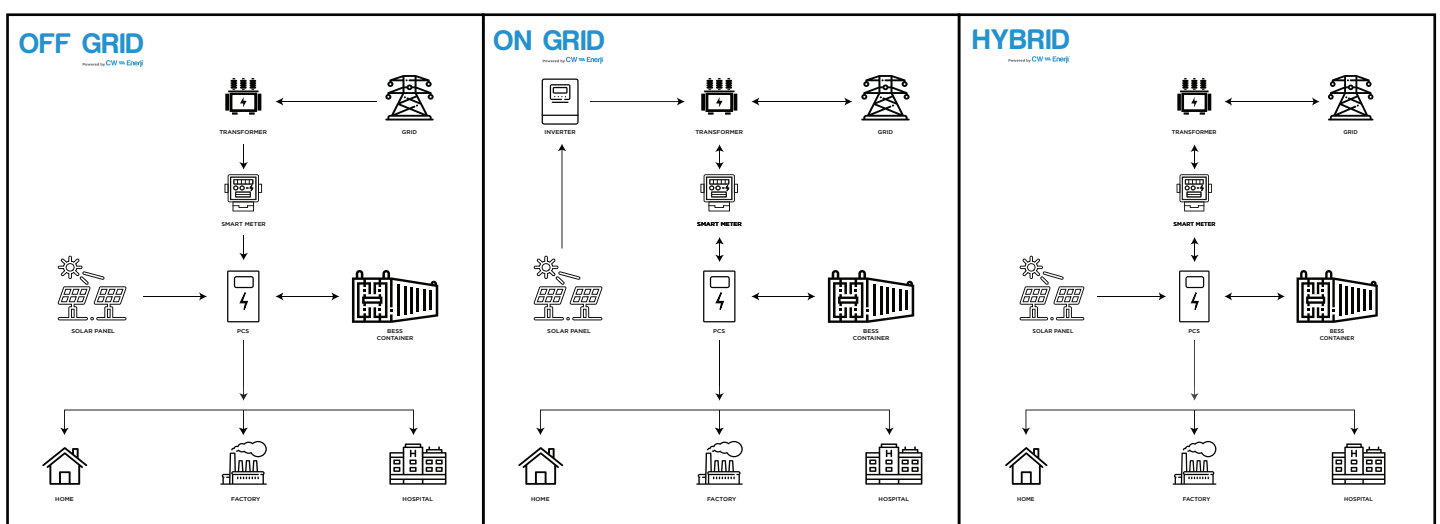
OFF GRID
Powered by CW Enerji

TRANSFORMER
GRID
SMART METER
SOLAR PANEL
PCS
BESS CONTAINER
HOME
FACTORY
HOSPITAL

ON GRID
Powered by CW Enerji

INVERTER
TRANSFORMER
GRID
SMART METER
SOLAR PANEL
PCS
BESS CONTAINER
HOME
FACTORY
HOSPITAL

HYBRID
Powered by CW Enerji

TRANSFORMER
GRID
SMART METER
SOLAR PANEL
PCS
BESS CONTAINER
HOME
FACTORY
HOSPITAL